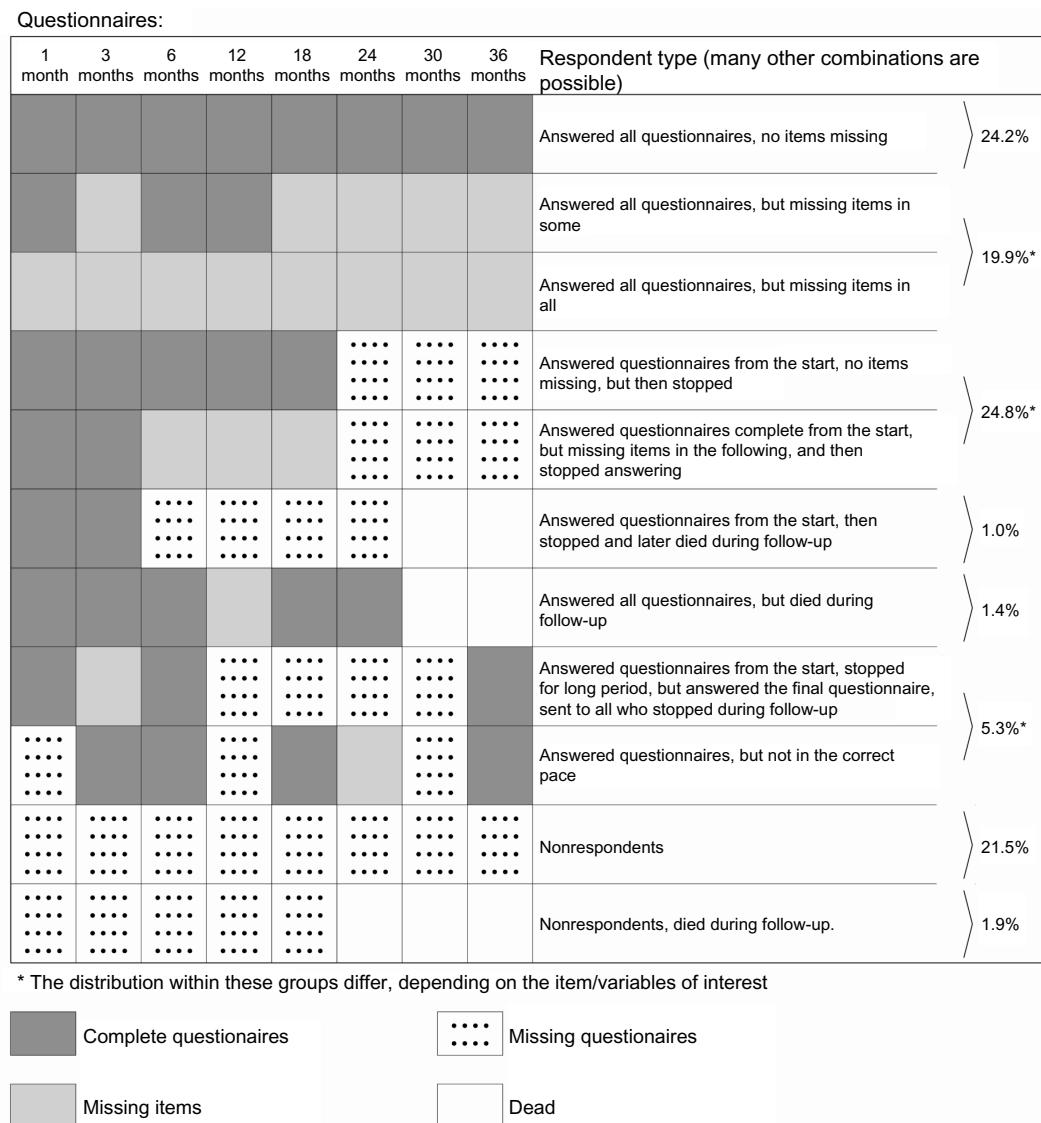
Questionnaires:

| 1 month | 3 months | 6 months | 12 months | 18 months | 24 months | 30 months | 36 months | Respondent type (many other combinations are possible) | |
|---|---|---|---|---|---|---|---|---|---|
| | | | | | | | | Answered all questionnaires, no items missing | 24.2% |
| | | | | | | | | Answered all questionnaires, but missing items in some | 19.9%* |
| | | | | | | | | Answered all questionnaires, but missing items in all | |
| | | | | | | | | Answered questionnaires from the start, no items missing, but then stopped | 24.8%* |
| | | | | | | | | Answered questionnaires complete from the start, but missing items in the following, and then stopped answering | |
| | | | | | | | | Answered questionnaires from the start, then stopped and later died during follow-up | 1.0% |
| | | | | | | | | Answered all questionnaires, but died during follow-up | 1.4% |
| | | | | | | | | Answered questionnaires from the start, stopped for long period, but answered the final questionnaire, sent to all who stopped during follow-up | 5.3%* |
| | | | | | | | | Answered questionnaires, but not in the correct pace | |
| | | | | | | | | Nonrespondents | 21.5% |
| | | | | | | | | Nonrespondents, died during follow-up. | 1.9% |

* The distribution within these groups differ, depending on the item/variables of interest

Complete questionaires

Missing questionaires

Missing items

Dead